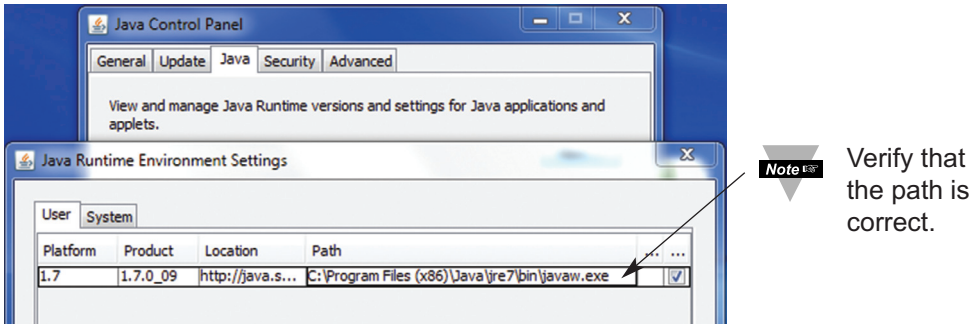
Java Control Panel

General | Update | Java | Security | Advanced

View and manage Java Runtime versions and settings for Java applications and applets.

Java Runtime Environment Settings

User | System

| Platform | Product | Location | Path | ... | ... |
|---|---|---|---|---|---|
| 1.7 | 1.7.0_09 | http://java.s... | C:\Program Files (x86)\Java\jre7\bin\javaw.exe | | ☑ |

Note ☞

Verify that the path is correct.